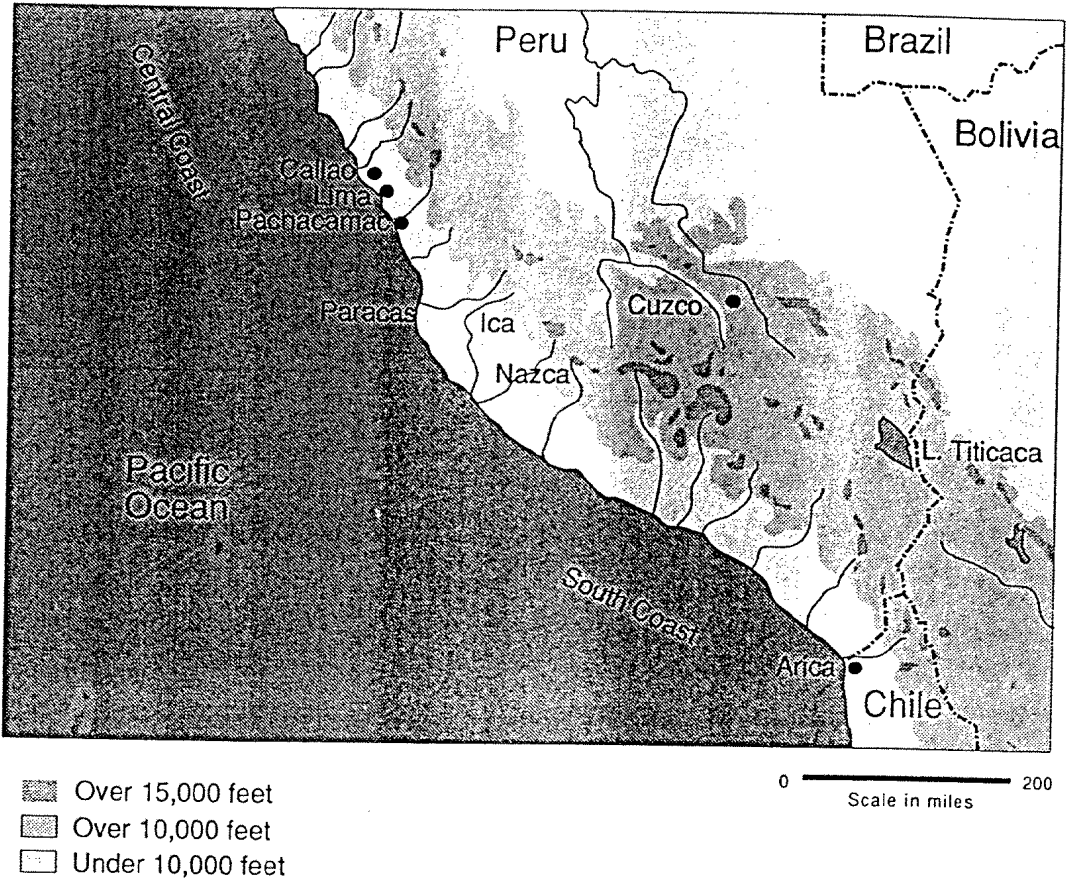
Peru
Brazil
Bolivia
Central Coast
Callao
Lima
Pachacamac
Paracas
Ica
Nazca
Cuzco
L. Titicaca
Pacific Ocean
South Coast
Arica
Chile

Over 15,000 feet
Over 10,000 feet
Under 10,000 feet

0 200
Scale in miles